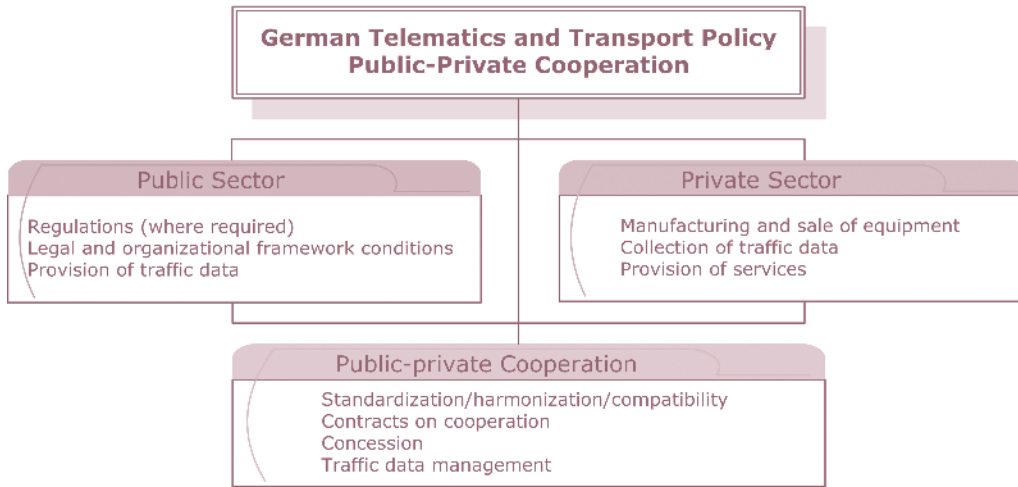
German Telematics and Transport Policy
Public-Private Cooperation

Public Sector

Regulations (where required)
Legal and organizational framework conditions
Provision of traffic data

Private Sector

Manufacturing and sale of equipment
Collection of traffic data
Provision of services

Public-private Cooperation

Standardization/harmonization/compatibility
Contracts on cooperation
Concession
Traffic data management